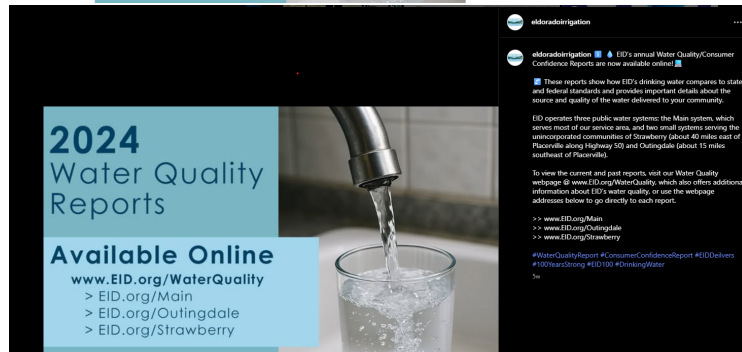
2024
Water Quality
Reports

Available Online
www.EID.org/WaterQuality
> EID.org/Main
> EID.org/Outingdale
> EID.org/Strawberry

eldoradoirrigation ...

eldoradoirrigation 🟦 💧 EID's annual Water Quality/Consumer Confidence Reports are now available online! 💻

🟦 These reports show how EID's drinking water compares to state and federal standards and provides important details about the source and quality of the water delivered to your community.

EID operates three public water systems: the Main system, which serves most of our service area, and two small systems serving the unincorporated communities of Strawberry (about 40 miles east of Placerville along Highway 50) and Outingdale (about 15 miles southeast of Placerville).

To view the current and past reports, visit our Water Quality webpage @ www.EID.org/WaterQuality, which also offers additional information about EID's water quality, or use the webpage addresses below to go directly to each report.

>> www.EID.org/Main
>> www.EID.org/Outingdale
>> www.EID.org/Strawberry

#WaterQualityReport #ConsumerConfidenceReport #EIDDelivers #100YearsStrong #EID100 #DrinkingWater

5w